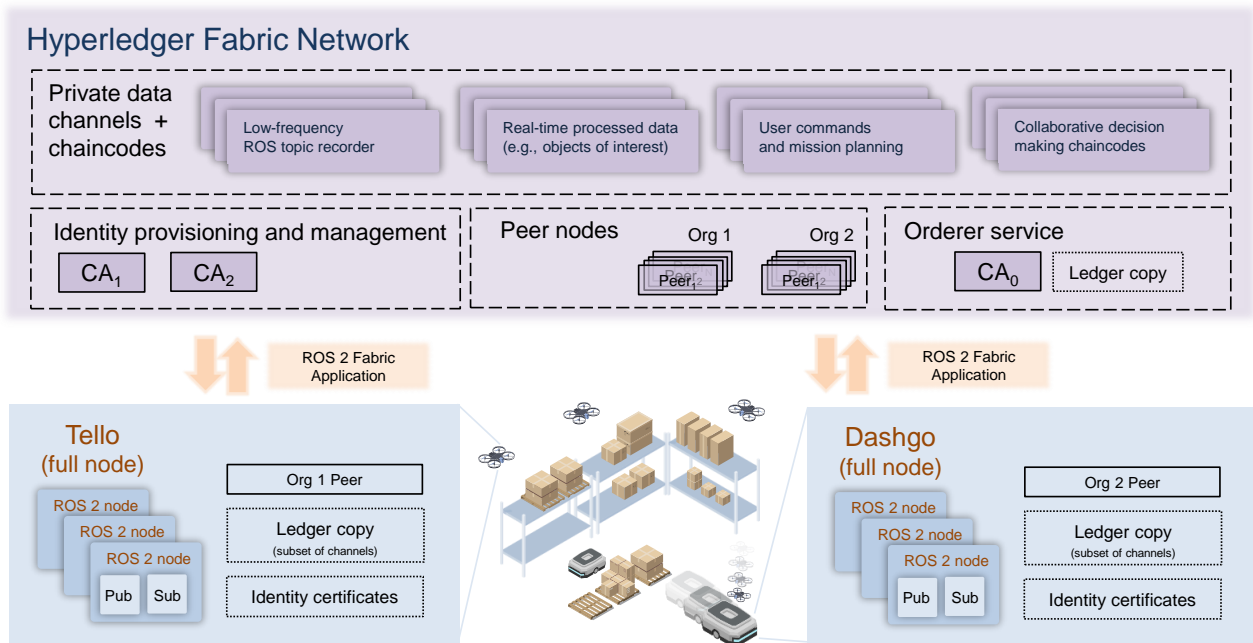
Hyperledger Fabric Network

Private data channels + chaincodes

Low-frequency ROS topic recorder

Real-time processed data (e.g., objects of interest)

User commands and mission planning

Collaborative decision making chaincodes

Identity provisioning and management

$CA_1$

$CA_2$

Peer nodes

Org 1

Org 2

$Peer_{12}$

$Peer_{12}$

Orderer service

$CA_0$

Ledger copy

ROS 2 Fabric Application

ROS 2 Fabric Application

Tello (full node)

ROS 2 node

ROS 2 node

ROS 2 node

Pub

Sub

Org 1 Peer

Ledger copy (subset of channels)

Identity certificates

Dashgo (full node)

ROS 2 node

ROS 2 node

ROS 2 node

Pub

Sub

Org 2 Peer

Ledger copy (subset of channels)

Identity certificates